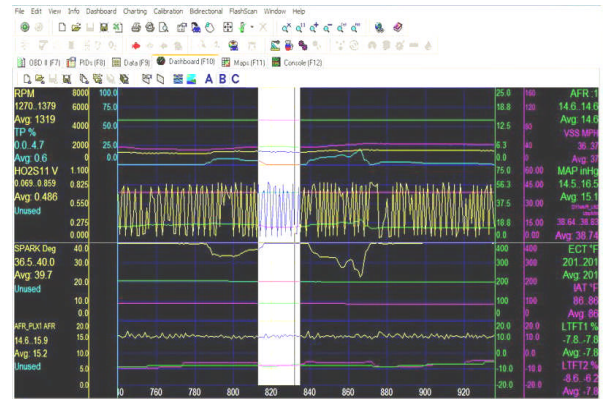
File Edit View Info Dashboard Charting Calibration Bidirectional FlashScan Window Help

OBD II (F7) PIDs (F8) Data (F9) Dashboard (F10) Maps (F11) Console (F12)

A B C

RPM
1270..1379
Avg: 1319
TP %
0.0..4.7
Avg: 0.6
HO2S11 V
0.069..0.859
Avg: 0.486
Unused

8000
6000
4000
2000
0
1.100
0.825
0.550
0.275
0.000

100.0
75.0
50.0
25.0
0.0

25.0
18.8
12.5
6.3
0.0
75.0
56.3
37.5
18.8
0.0

160
120
80
40
0
60.00
45.00
30.00
15.00
0.00

AFR :1
14.6..14.6
Avg: 14.6
VSS MPH
36..37
Avg: 37
MAP inHg
14.5..16.5
Avg: 15.1
38.64..38.83
Avg: 38.74

SPARK Deg
36.5..40.0
Avg: 39.7
Unused

40.0
30.0
20.0
10.0
0.0

AFR_PLX1 AFR
14.6..15.9
Avg: 15.2
Unused

20.0
15.0
10.0
5.0
0.0

400
300
200
100
0
20.0
10.0
0.0
-10.0
-20.0

400
300
200
100
0
20.0
10.0
0.0
-10.0
-20.0

ECT °F
201..201
Avg: 201
IAT °F
86..86
Avg: 86
LTFT1 %
-7.8..-7.8
Avg: -7.8
LTFT2 %
-8.6..-8.2
Avg: -8.4

740 760 780 800 820 840 860 880 900 920